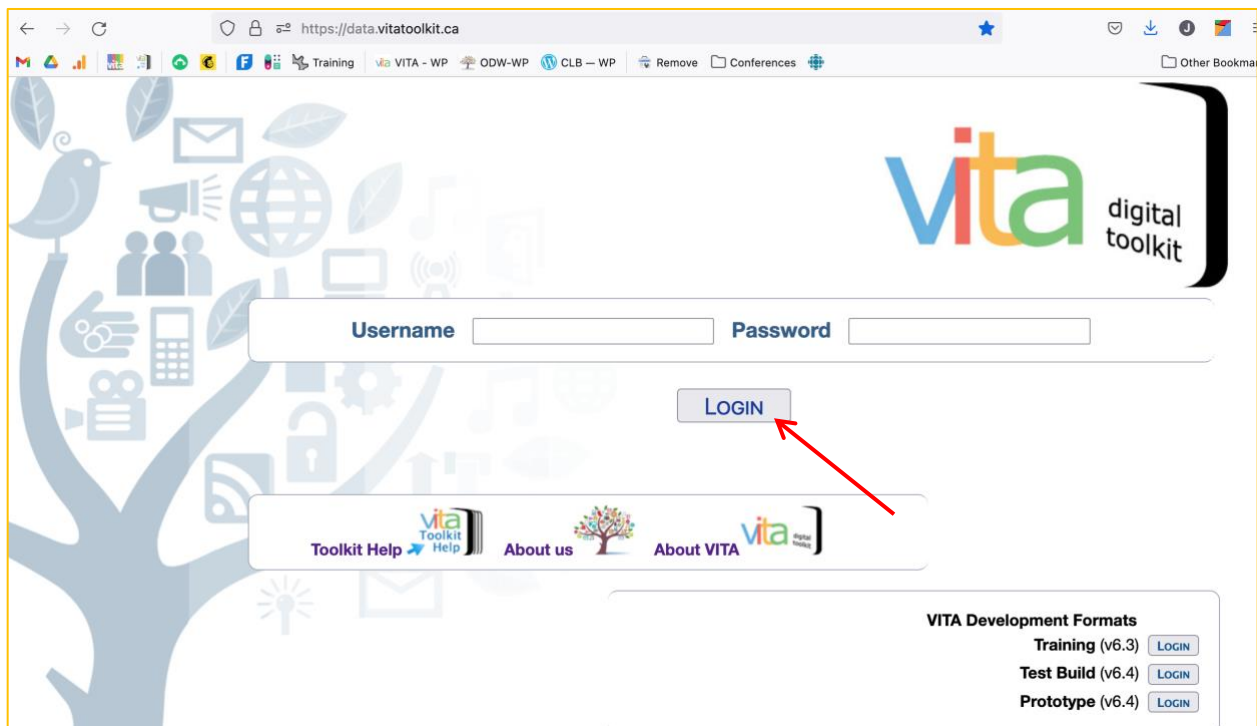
https://data.vitatoolkit.ca

Training VITA - WP ODW-WP CLB — WP Remove Conferences Other Bookmar

vita digital toolkit

Username Password

LOGIN

Toolkit Help vita Toolkit Help About us About VITA vita digital toolkit

VITA Development Formats
Training (v6.3) LOGIN
Test Build (v6.4) LOGIN
Prototype (v6.4) LOGIN